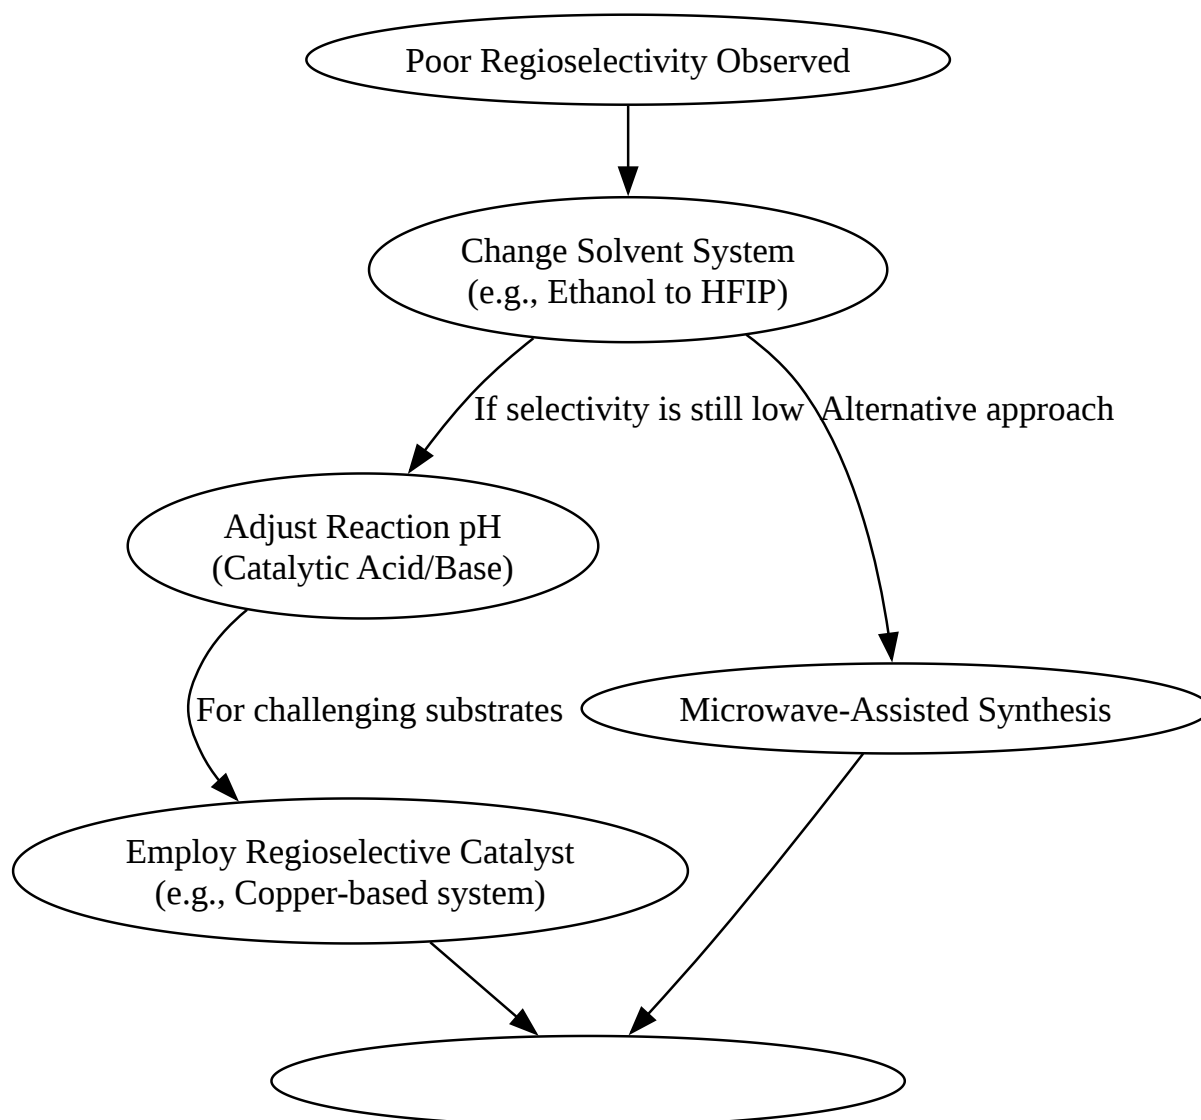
Poor Regioselectivity Observed

Change Solvent System
(e.g., Ethanol to HFIP)

If selectivity is still low

Alternative approach

Adjust Reaction pH
(Catalytic Acid/Base)

For challenging substrates

Microwave-Assisted Synthesis

Employ Regioselective Catalyst
(e.g., Copper-based system)